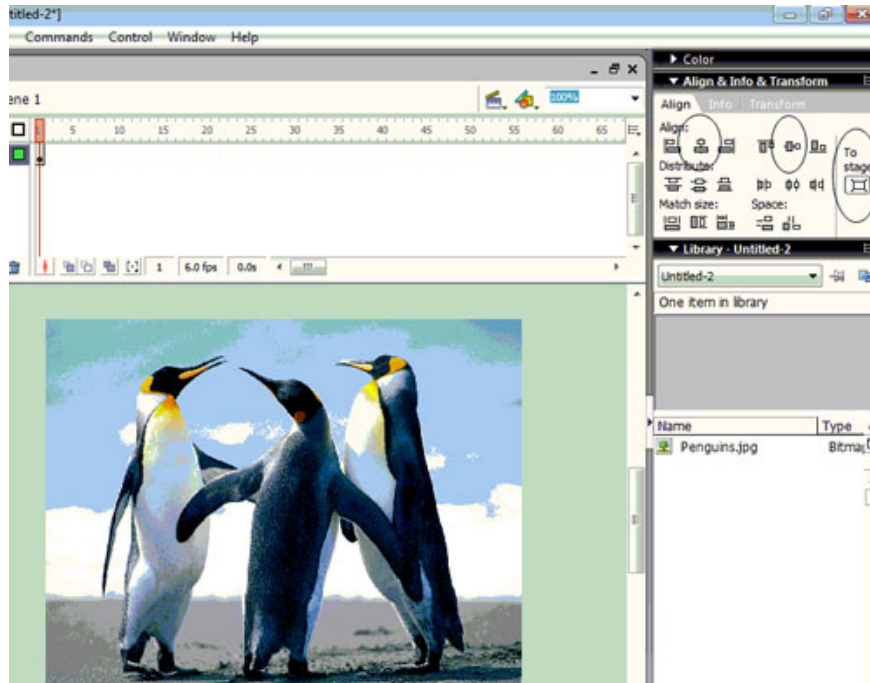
titled-2*]

Commands Control Window Help

ene 1

100%

5 10 15 20 25 30 35 40 45 50 55 60 65

1 6.0 fps 0.0s

Color

Align & Info & Transform

Align Info Transform

Align:

Distribute:

Match size: Space:

To stage

Library - Untitled-2

Untitled-2

One item in library

Name Type

Penguins.jpg Bitma